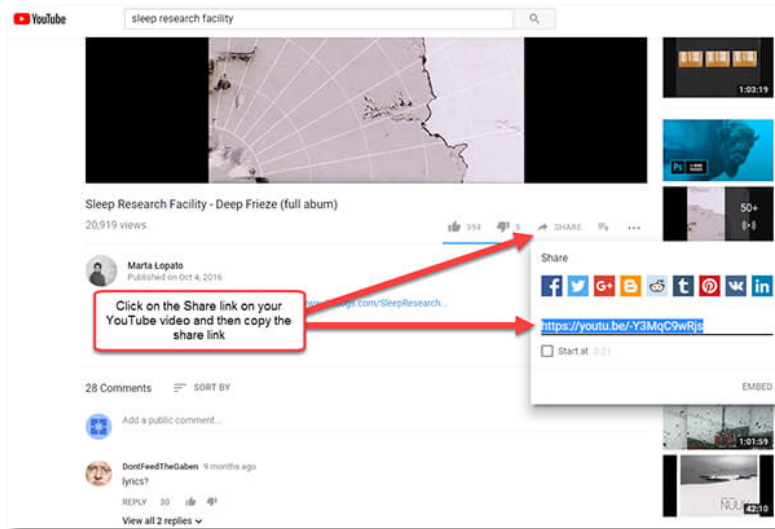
YouTube

sleep research facility

1:03:19

50+

Sleep Research Facility - Deep Frieze (full album)

20,919 views

394 5 SHARE

Marta Łopato
Published on Oct 4, 2016

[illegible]gs.com/SleepResearch...

Click on the Share link on your YouTube video and then copy the share link

Share

https://youtu.be/-Y3MqC9wRjs

Start at 0:21

EMBED

28 Comments SORT BY

Add a public comment...

1:01:59

DontFeedTheGaben 9 months ago
lyrics?

REPLY 30

View all 2 replies

NUUK

42:10